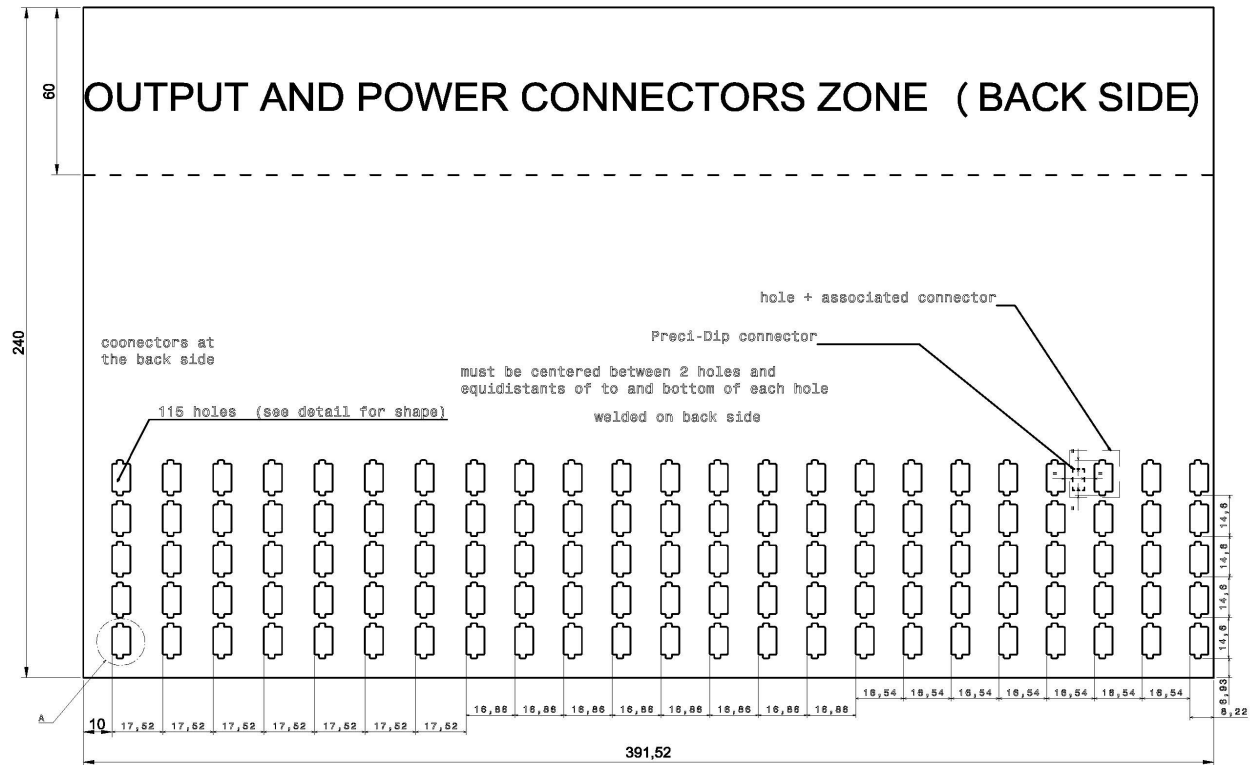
60

OUTPUT AND POWER CONNECTORS ZONE ( BACK SIDE)

240

hole + associated connector

Preci-Dip connector

coonectors at the back side

must be centered between 2 holes and equidistants of to and bottom of each hole

welded on back side

115 holes (see detail for shape)

14,6

14,6

14,6

14,6

8,93

8,22

A

10 17,52 17,52 17,52 17,52 17,52 17,52 17,52

16,86 16,86 16,86 16,86 16,86 16,86 16,86 16,88

16,54 16,54 16,54 16,54 16,54 16,54 16,54

391,52